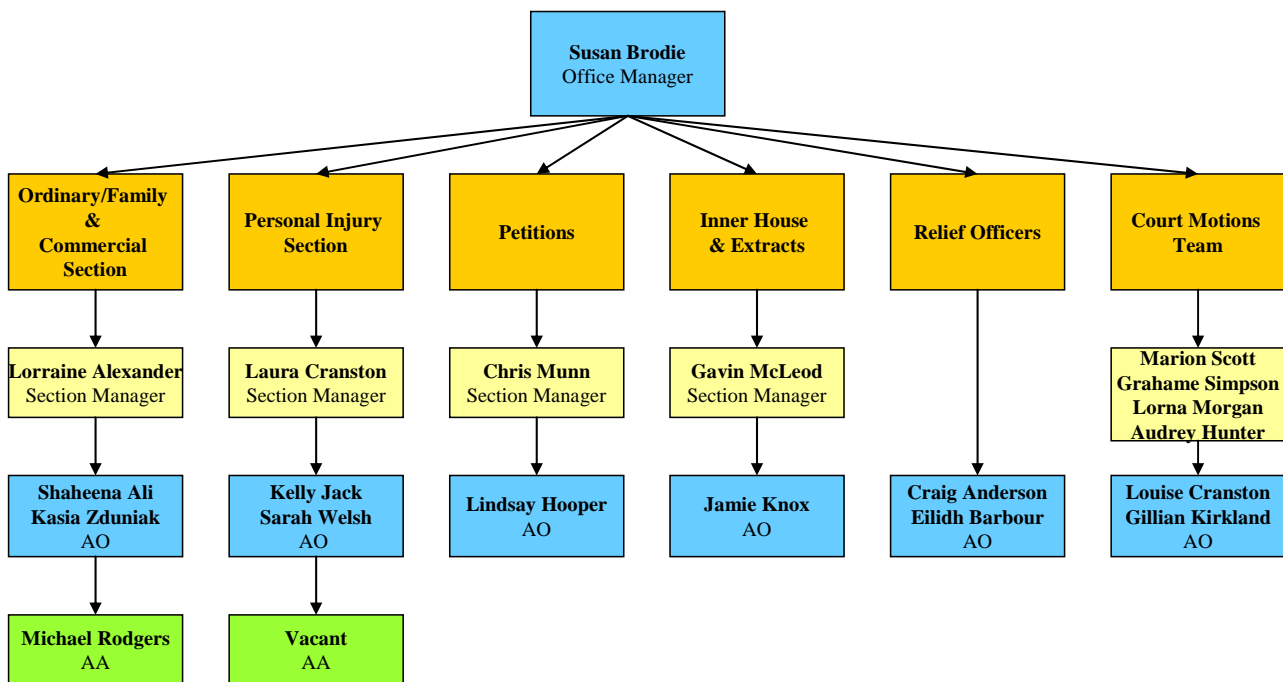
Susan Brodie
Office Manager

Ordinary/Family & Commercial Section

Lorraine Alexander
Section Manager

Shaheena Ali
Kasia Zduniak
AO

Michael Rodgers
AA

Personal Injury Section

Laura Cranston
Section Manager

Kelly Jack
Sarah Welsh
AO

Vacant
AA

Petitions

Chris Munn
Section Manager

Lindsay Hooper
AO

Inner House & Extracts

Gavin McLeod
Section Manager

Jamie Knox
AO

Relief Officers

Craig Anderson
Eilidh Barbour
AO

Court Motions Team

Marion Scott
Grahame Simpson
Lorna Morgan
Audrey Hunter

Louise Cranston
Gillian Kirkland
AO